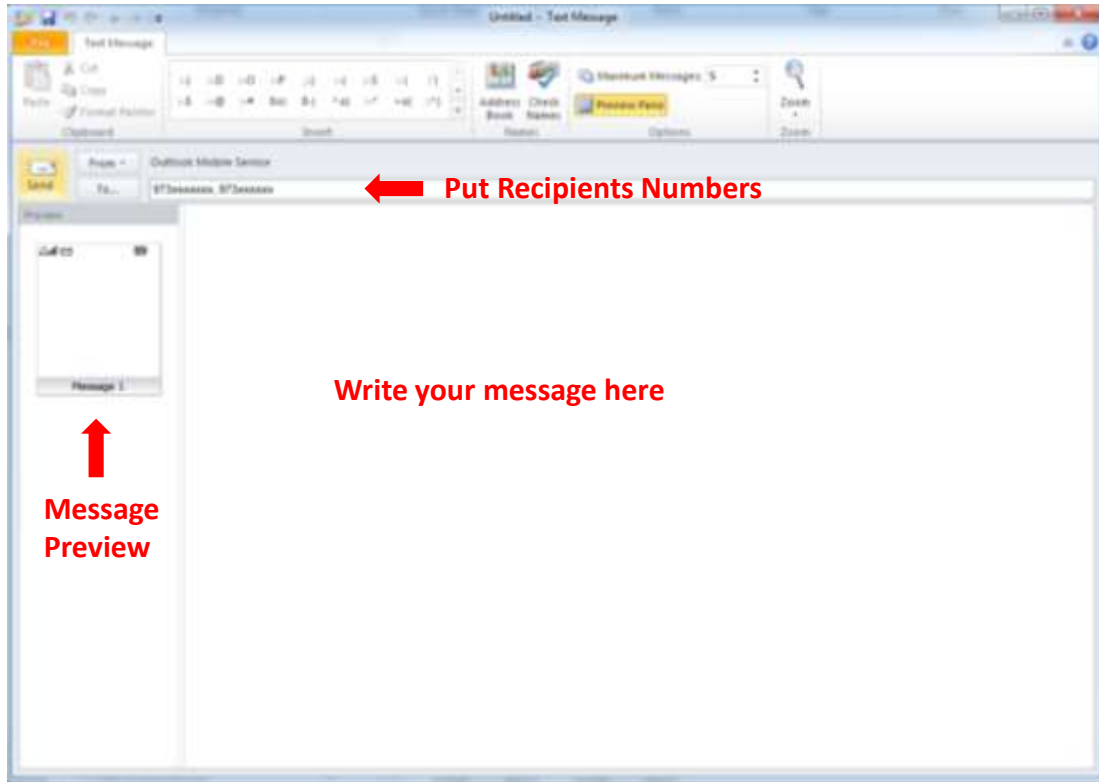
Untitled - Text Message

File
Text Message

Paste
Cut
Copy
Format Painter
Clipboard

Insert

Address Book
Check Names
Names

Maximum Messages 5
Preview Pane
Options

Zoom
Zoom

Send
From
To...
Outlook Mobile Service
973xxxxxxx, 973xxxxxx

Put Recipients Numbers

Preview

Message 1

Write your message here

Message Preview